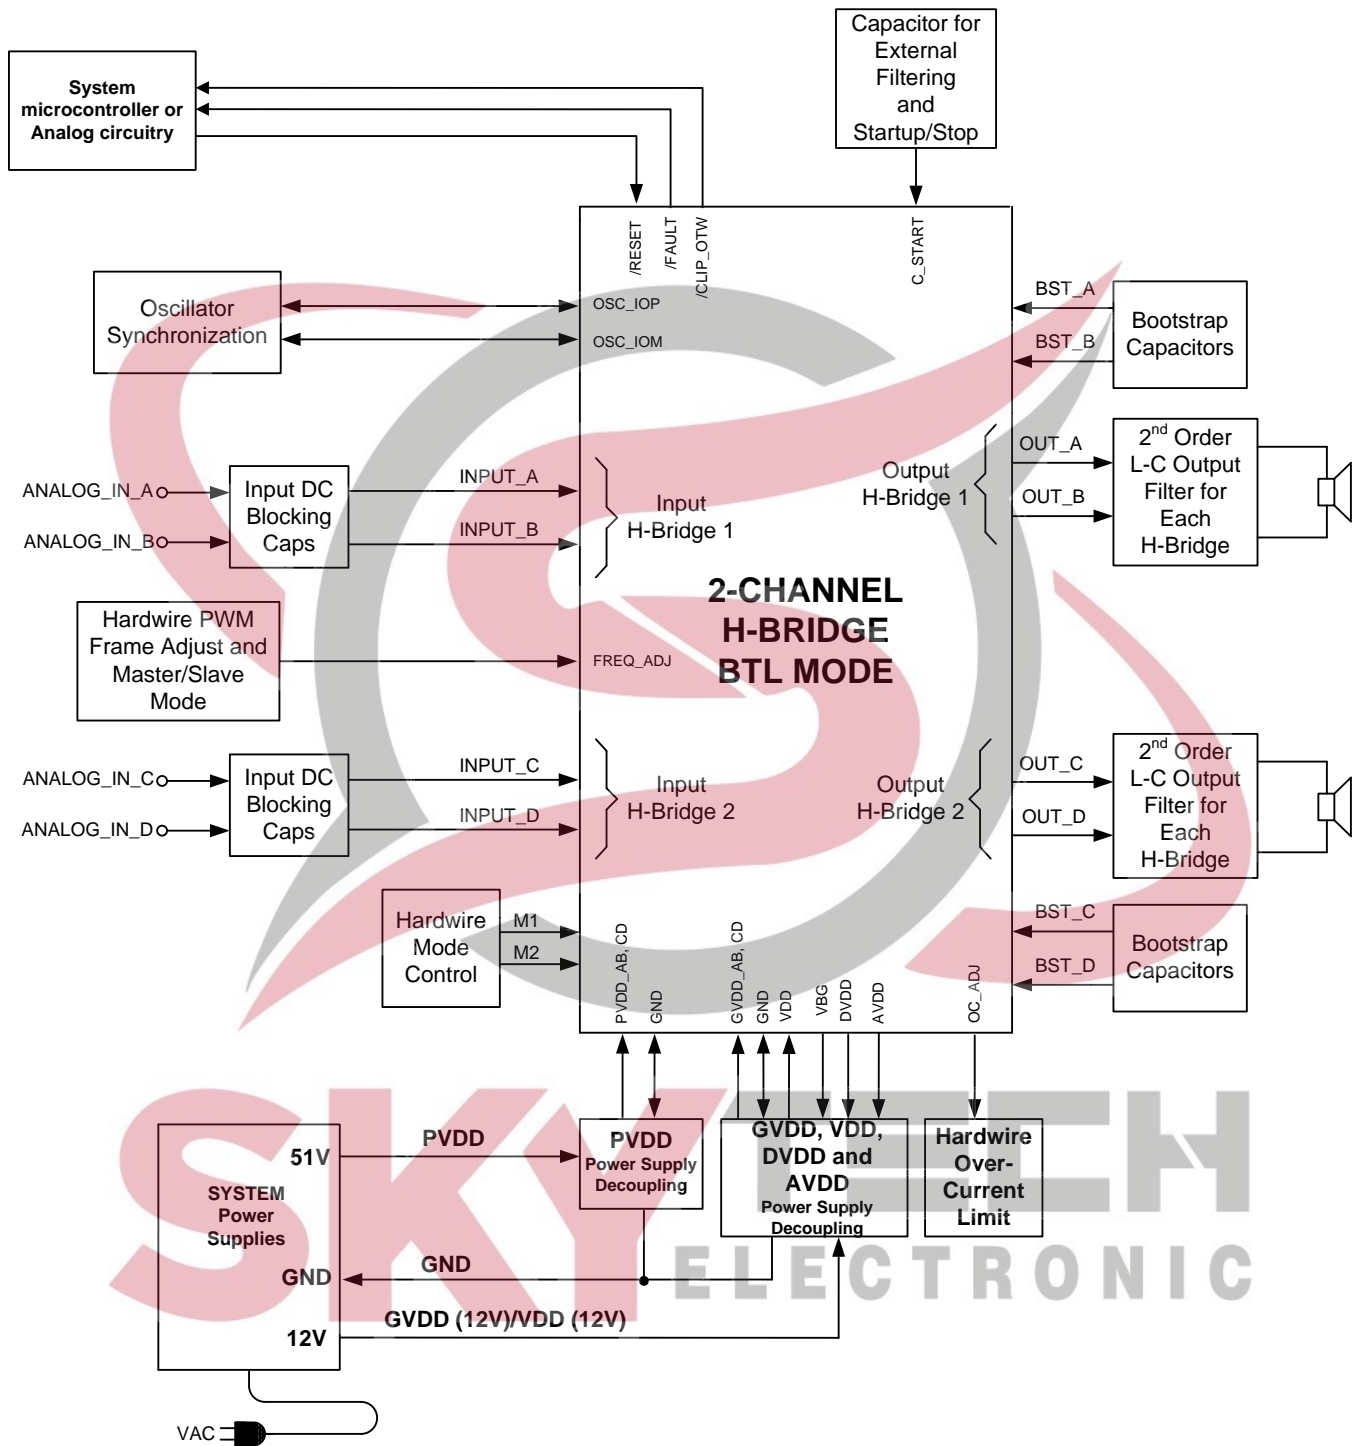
System microcontroller or Analog circuitry

Capacitor for External Filtering and Startup/Stop

/RESET
/FAULT
/CLIP_OTW
C_START

Oscillator Synchronization

OSC_IOP
OSC_IOM

BST_A
BST_B

Bootstrap Capacitors

OUT_A
OUT_B

2$^{nd}$ Order L-C Output Filter for Each H-Bridge

ANALOG_IN_A
ANALOG_IN_B

Input DC Blocking Caps

INPUT_A
INPUT_B

Input H-Bridge 1

Output H-Bridge 1

Hardwire PWM Frame Adjust and Master/Slave Mode

FREQ_ADJ

2-CHANNEL H-BRIDGE BTL MODE

ANALOG_IN_C
ANALOG_IN_D

Input DC Blocking Caps

INPUT_C
INPUT_D

Input H-Bridge 2

Output H-Bridge 2

OUT_C
OUT_D

2$^{nd}$ Order L-C Output Filter for Each H-Bridge

Hardwire Mode Control

M1
M2

PVDD_AB, CD
GND
GVDD_AB, CD
GND
VDD
VBG
DVDD
AVDD
OC_ADJ

BST_C
BST_D

Bootstrap Capacitors

SYSTEM Power Supplies

51V
PVDD

PVDD Power Supply Decoupling

GVDD, VDD, DVDD and AVDD Power Supply Decoupling

Hardwire Over-Current Limit

GND
GND

12V
GVDD (12V)/VDD (12V)

VAC

SKYTECH
ELECTRONIC